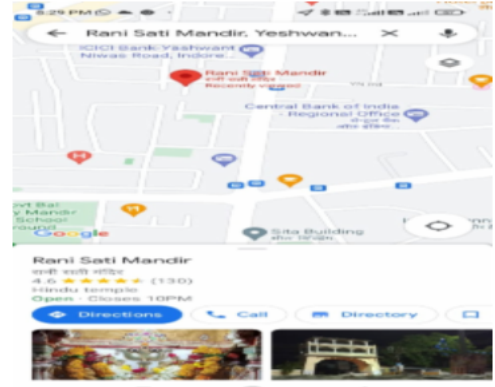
6:29 PM

Rani Sati Mandir, Yeshwan...

ICICI Bank Yashwant Niwas Road, Indore

Rani Sati Mandir
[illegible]
Recently viewed

Central Bank of India - Regional Office
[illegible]

y Mandir
School
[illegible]

Google

Sita Building
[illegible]

Rani Sati Mandir
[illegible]
4.6 ★★★★★ (130)
Hindu temple
Open · Closes 10PM

Directions
Call
Directory